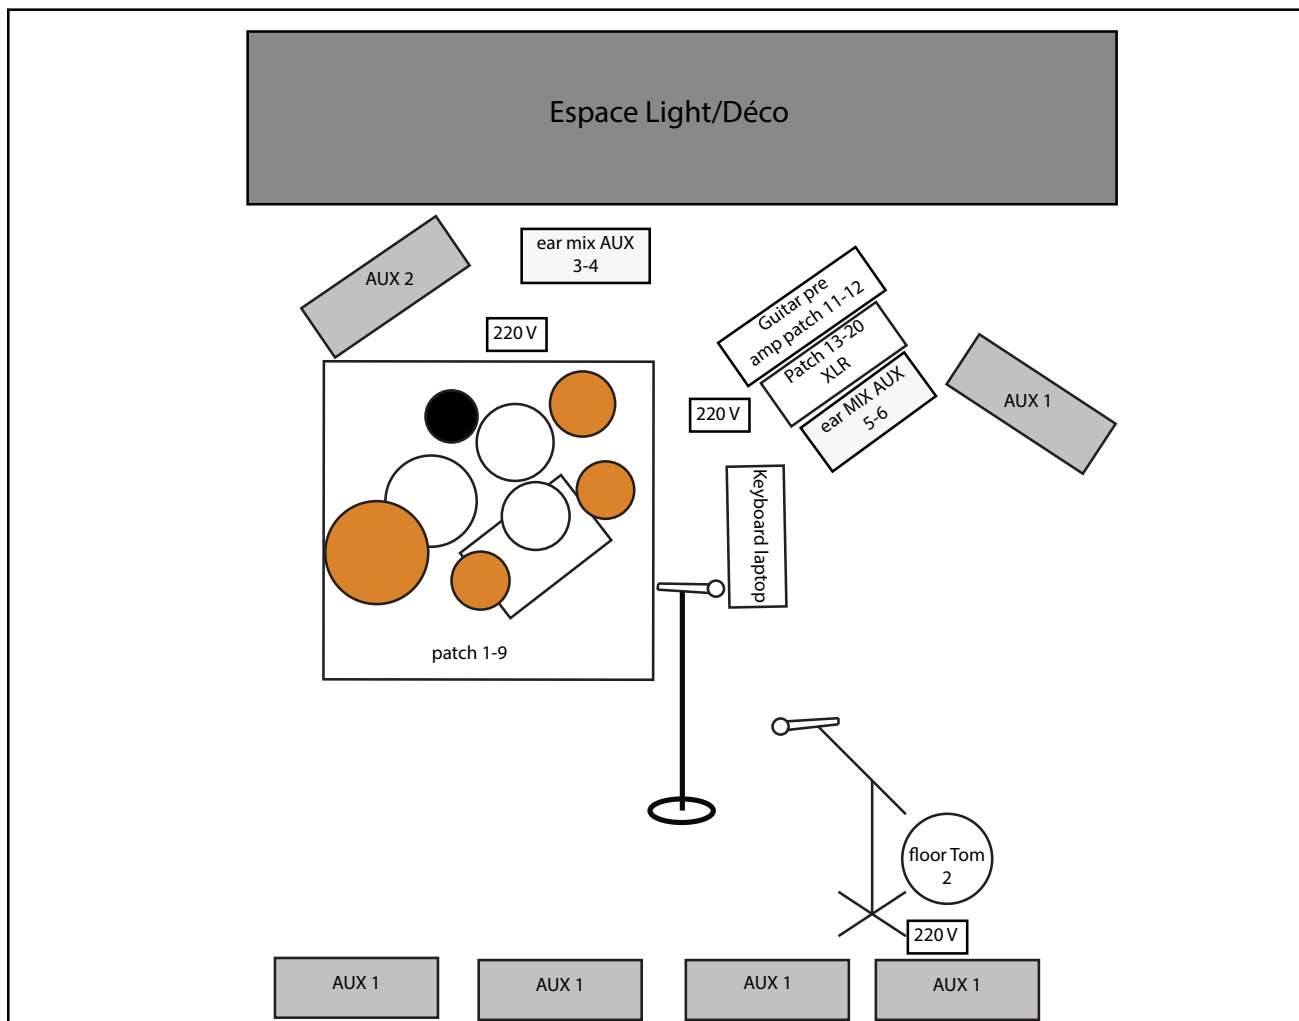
Espace Light/Déco

AUX 2

ear mix AUX 3-4

220 V

Guitar pre amp patch 11-12

Patch 13-20 XLR

ear MIX AUX 5-6

AUX 1

220 V

Keyboard laptop

patch 1-9

floor Tom 2

220 V

AUX 1

AUX 1

AUX 1

AUX 1